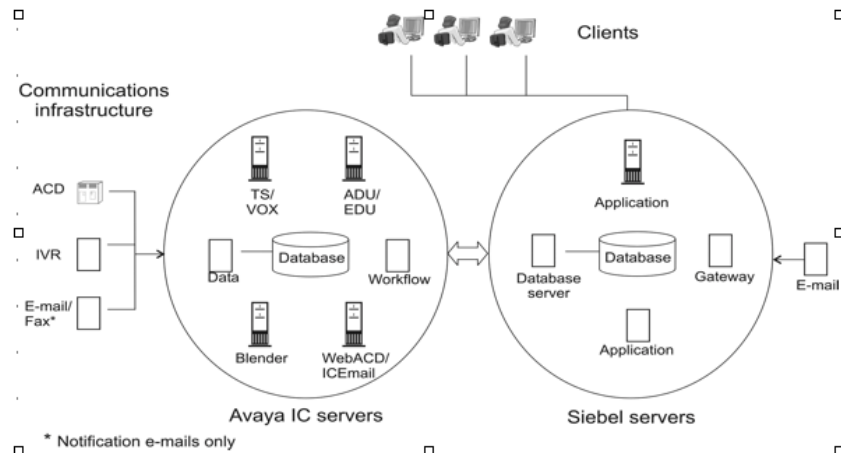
Clients

Communications infrastructure

ACD

IVR

E-mail/ Fax*

TS/ VOX

ADU/ EDU

Data

Database

Workflow

Blender

WebACD/ ICEmail

Avaya IC servers

Application

Database server

Database

Gateway

Application

E-mail

Siebel servers

* Notification e-mails only